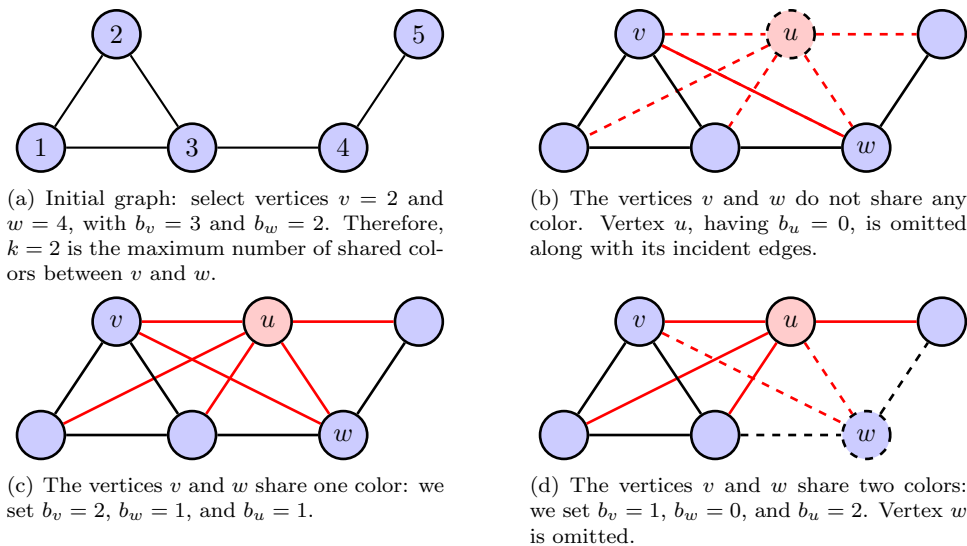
2
5
1
3
4

(a) Initial graph: select vertices $v = 2$ and $w = 4$, with $b_v = 3$ and $b_w = 2$. Therefore, $k = 2$ is the maximum number of shared colors between $v$ and $w$.

$v$
$u$
$w$

(b) The vertices $v$ and $w$ do not share any color. Vertex $u$, having $b_u = 0$, is omitted along with its incident edges.

$v$
$u$
$w$

(c) The vertices $v$ and $w$ share one color: we set $b_v = 2$, $b_w = 1$, and $b_u = 1$.

$v$
$u$
$w$

(d) The vertices $v$ and $w$ share two colors: we set $b_v = 1$, $b_w = 0$, and $b_u = 2$. Vertex $w$ is omitted.